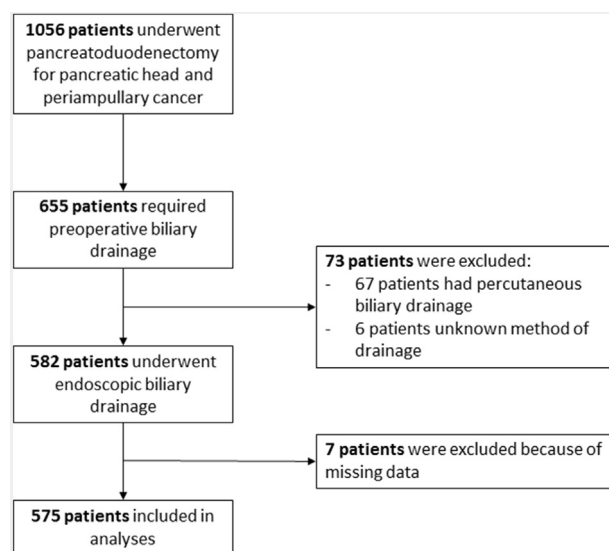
**1056 patients** underwent pancreatoduodenectomy for pancreatic head and periampullary cancer

**655 patients** required preoperative biliary drainage

**73 patients** were excluded:
- 67 patients had percutaneous biliary drainage
- 6 patients unknown method of drainage

**582 patients** underwent endoscopic biliary drainage

**7 patients** were excluded because of missing data

**575 patients** included in analyses